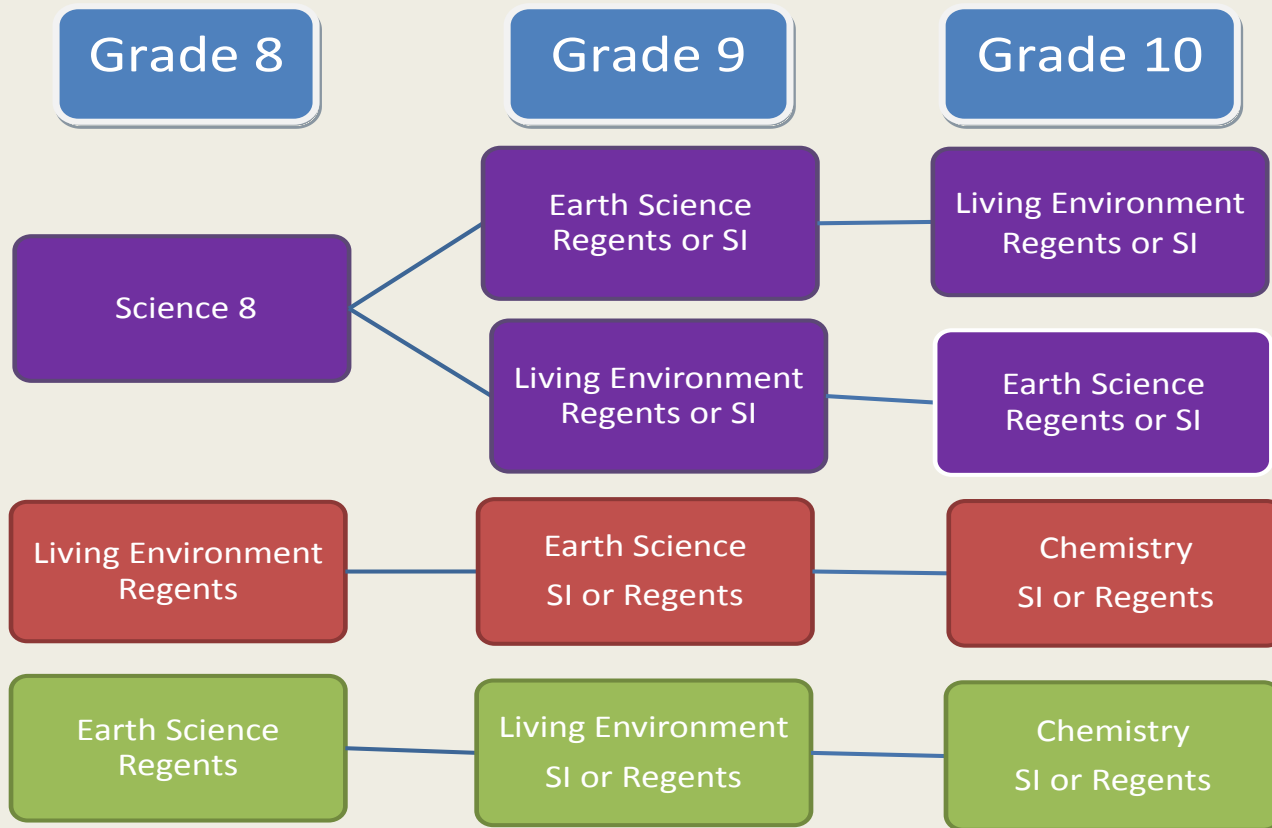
Grade 8

Grade 9

Grade 10

Science 8

Earth Science Regents or SI

Living Environment Regents or SI

Living Environment Regents or SI

Earth Science Regents or SI

Living Environment Regents

Earth Science SI or Regents

Chemistry SI or Regents

Earth Science Regents

Living Environment SI or Regents

Chemistry SI or Regents